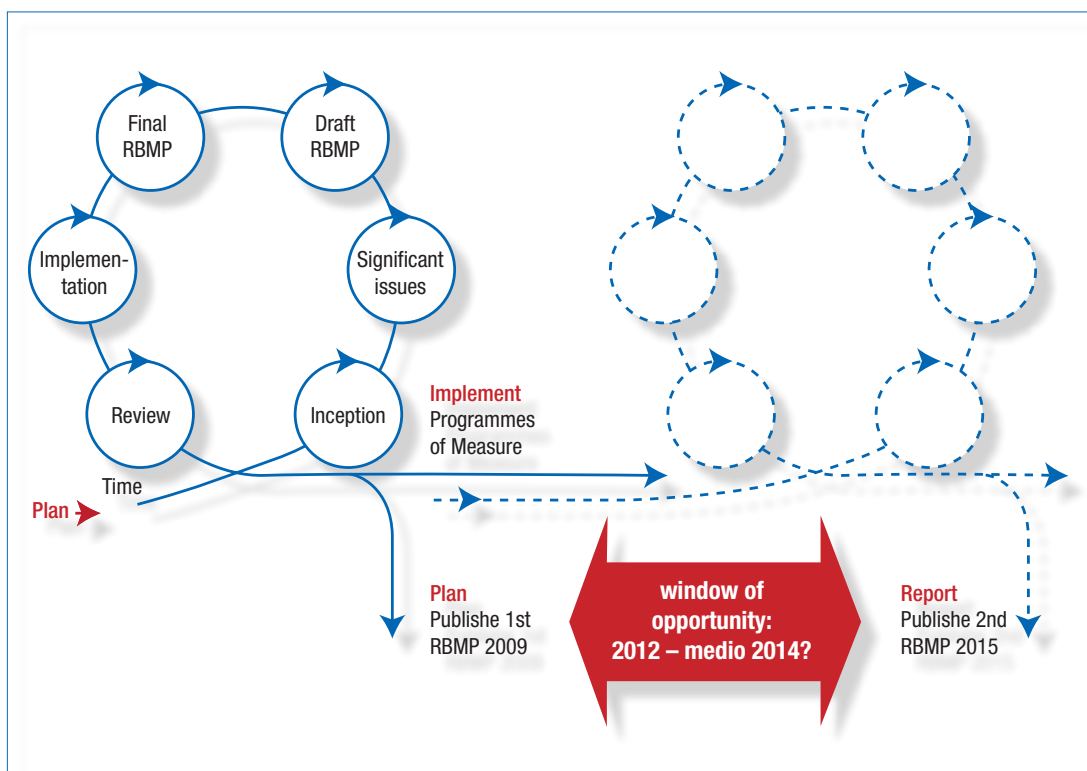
Final RBMP

Draft RBMP

Implementation

Significant issues

Review

Inception

Implement
Programmes of Measure

Time

Plan

Plan
Publishe 1st RBMP 2009

window of opportunity: 2012 – medio 2014?

Report
Publishe 2nd RBMP 2015